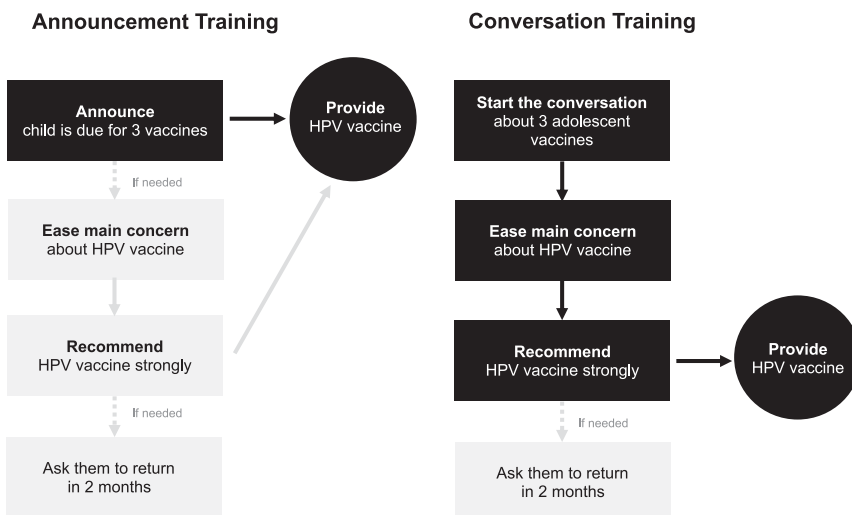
Announcement Training

Announce
child is due for 3 vaccines

Provide
HPV vaccine

If needed

Ease main concern
about HPV vaccine

Recommend
HPV vaccine strongly

If needed

Ask them to return
in 2 months

Conversation Training

Start the conversation
about 3 adolescent vaccines

Ease main concern
about HPV vaccine

Recommend
HPV vaccine strongly

Provide
HPV vaccine

If needed

Ask them to return
in 2 months